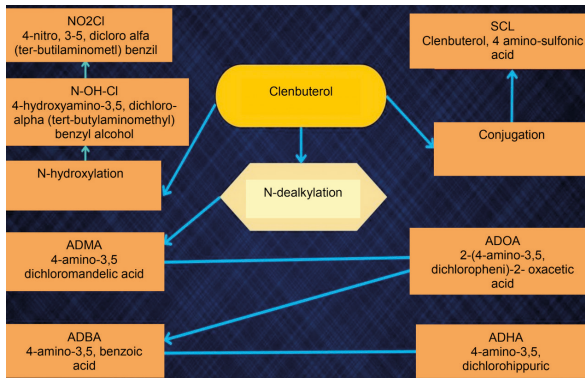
NO2Cl
4-nitro, 3-5, dicloro alfa (ter-butilaminometl) benzil

N-OH-Cl
4-hydroxyamino-3,5, dichloro-alpha (tert-butylaminomethyl) benzyl alcohol

N-hydroxylation

Clenbuterol

N-dealkylation

SCL
Clenbuterol, 4 amino-sulfonic acid

Conjugation

ADMA
4-amino-3,5 dichloromandelic acid

ADOA
2-(4-amino-3,5, dichloropheni)-2- oxacetic acid

ADBA
4-amino-3,5, benzoic acid

ADHA
4-amino-3,5, dichlorohippuric